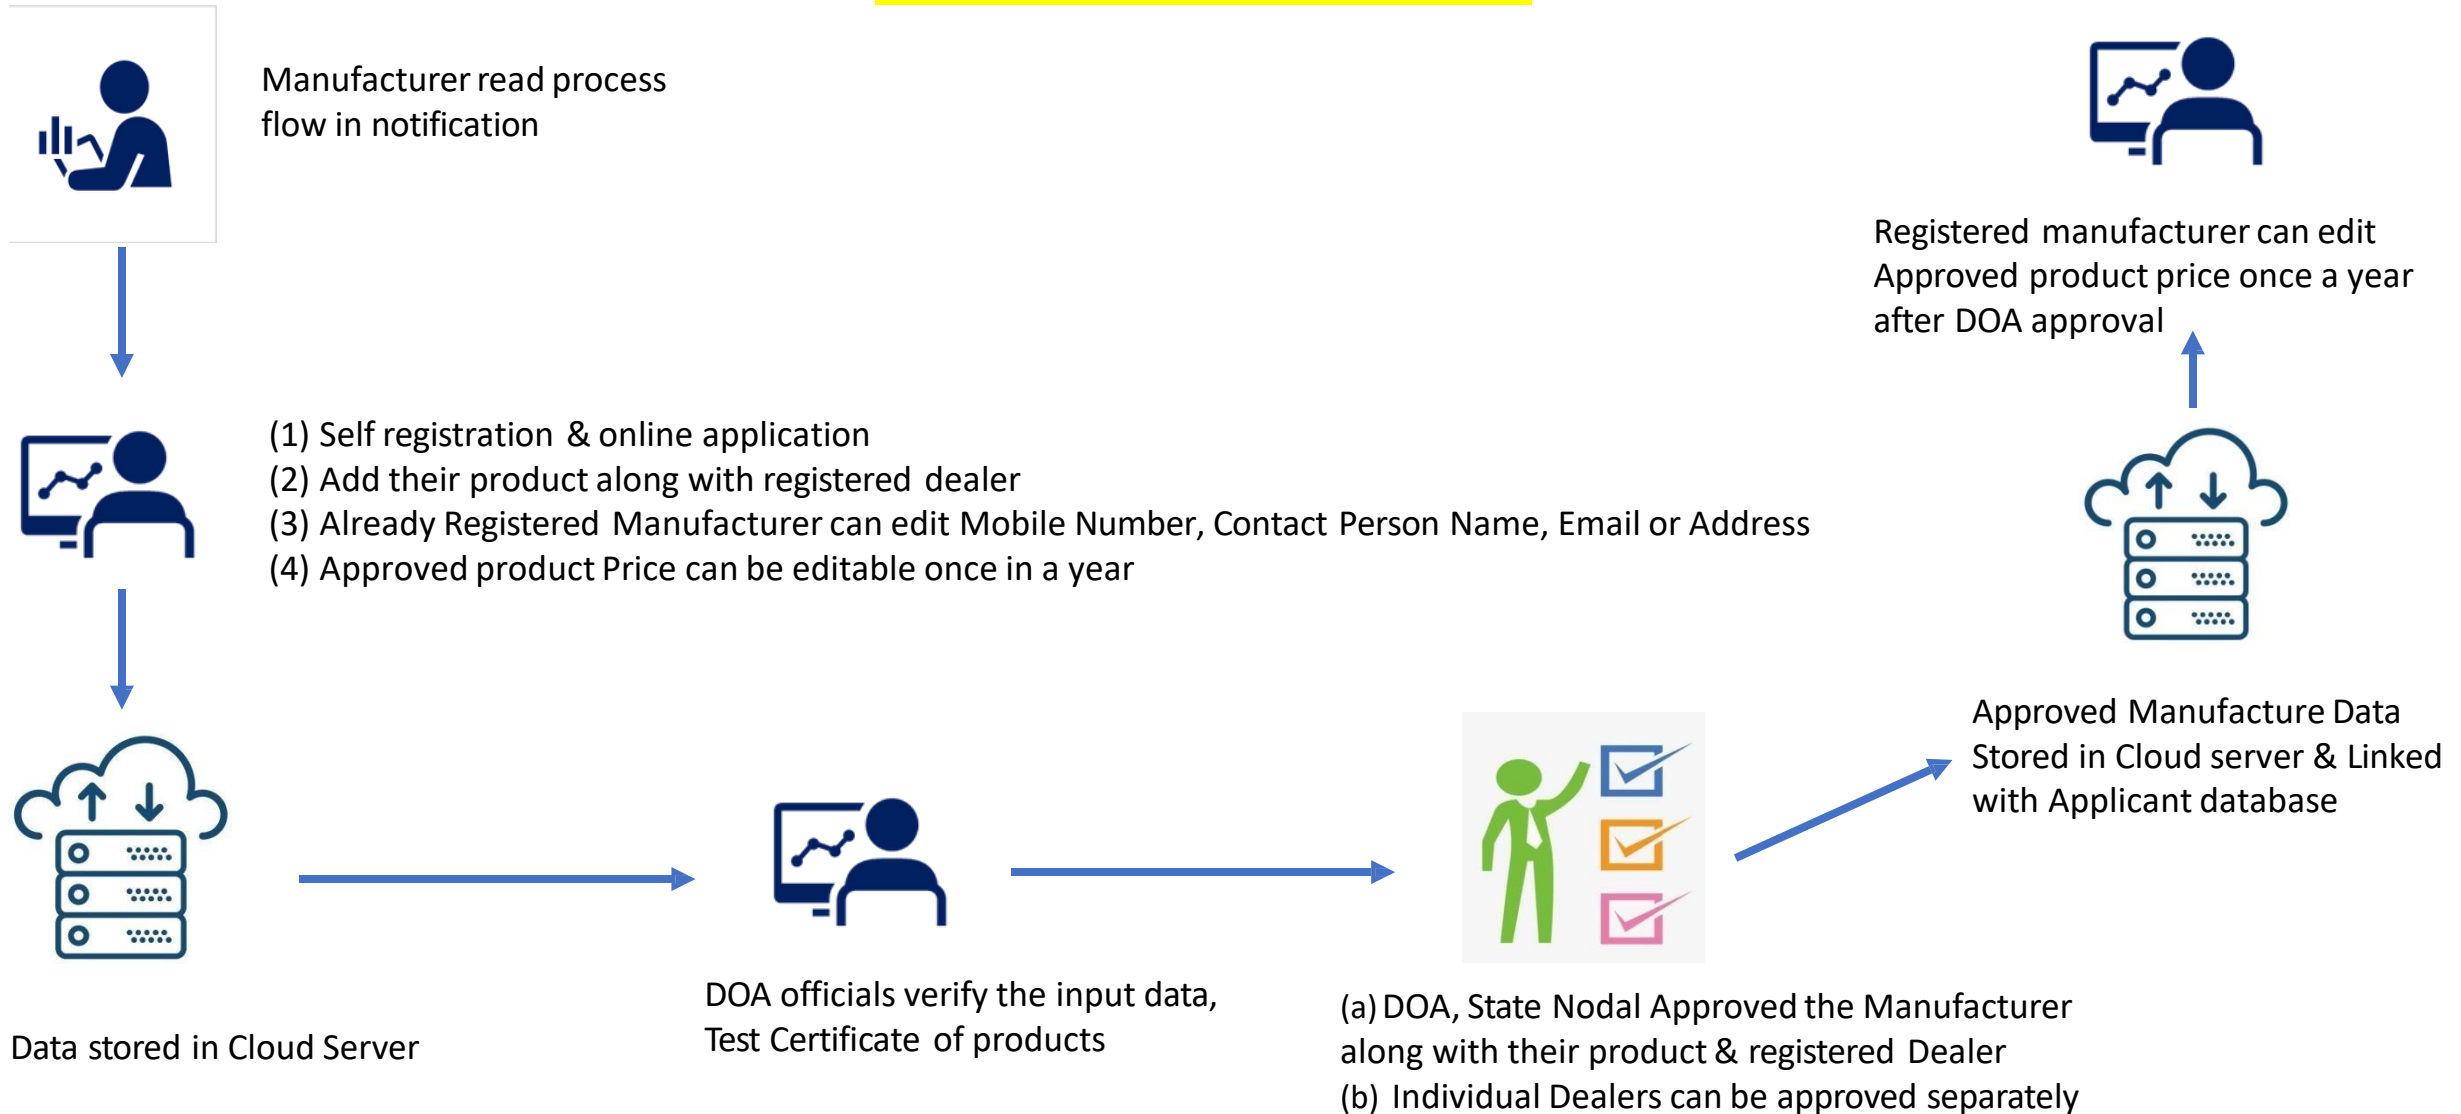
Manufacturer read process flow in notification

(1) Self registration & online application
(2) Add their product along with registered dealer
(3) Already Registered Manufacturer can edit Mobile Number, Contact Person Name, Email or Address
(4) Approved product Price can be editable once in a year

Data stored in Cloud Server

DOA officials verify the input data, Test Certificate of products

(a) DOA, State Nodal Approved the Manufacturer along with their product & registered Dealer
(b) Individual Dealers can be approved separately

Approved Manufacture Data Stored in Cloud server & Linked with Applicant database

Registered manufacturer can edit Approved product price once a year after DOA approval